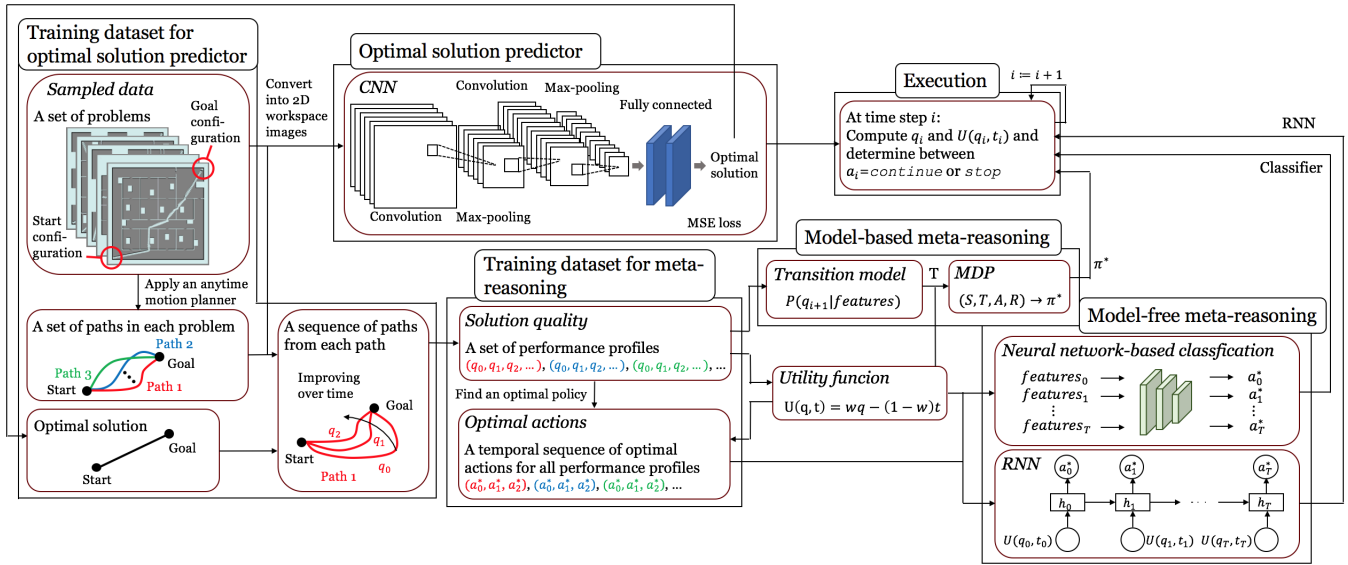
Training dataset for optimal solution predictor

Sampled data

A set of problems

Goal configuration

Start configuration

Apply an anytime motion planner

A set of paths in each problem

Path 2

Path 3

Goal

Start

Path 1

Optimal solution

Goal

Start

Convert into 2D workspace images

A sequence of paths from each path

Improving over time

Goal

$q_2$

$q_1$

Start

$q_0$

Path 1

Optimal solution predictor

CNN

Convolution

Max-pooling

Fully connected

Optimal solution

Convolution

Max-pooling

MSE loss

Execution

$i := i + 1$

At time step $i$: Compute $q_i$ and $U(q_i, t_i)$ and determine between $a_i$=continue or stop

RNN

Classifier

Model-based meta-reasoning

Transition model

$P(q_{i+1}|features)$

T

MDP

$(S, T, A, R) \rightarrow \pi^*$

$\pi^*$

Training dataset for meta-reasoning

Solution quality

A set of performance profiles

$(q_0, q_1, q_2, \dots)$, $(q_0, q_1, q_2, \dots)$, $(q_0, q_1, q_2, \dots)$, ...

Find an optimal policy

Optimal actions

A temporal sequence of optimal actions for all performance profiles

$(a_0^*, a_1^*, a_2^*)$, $(a_0^*, a_1^*, a_2^*)$, $(a_0^*, a_1^*, a_2^*)$, ...

Utility funcion

$U(q, t) = wq - (1 - w)t$

Model-free meta-reasoning

Neural network-based classfication

$features_0$

$features_1$

$\vdots$

$features_T$

$a_0^*$

$a_1^*$

$\vdots$

$a_T^*$

RNN

$a_0^*$

$a_1^*$

$a_T^*$

$h_0$

$h_1$

$h_T$

$U(q_0, t_0)$

$U(q_1, t_1)$

$U(q_T, t_T)$